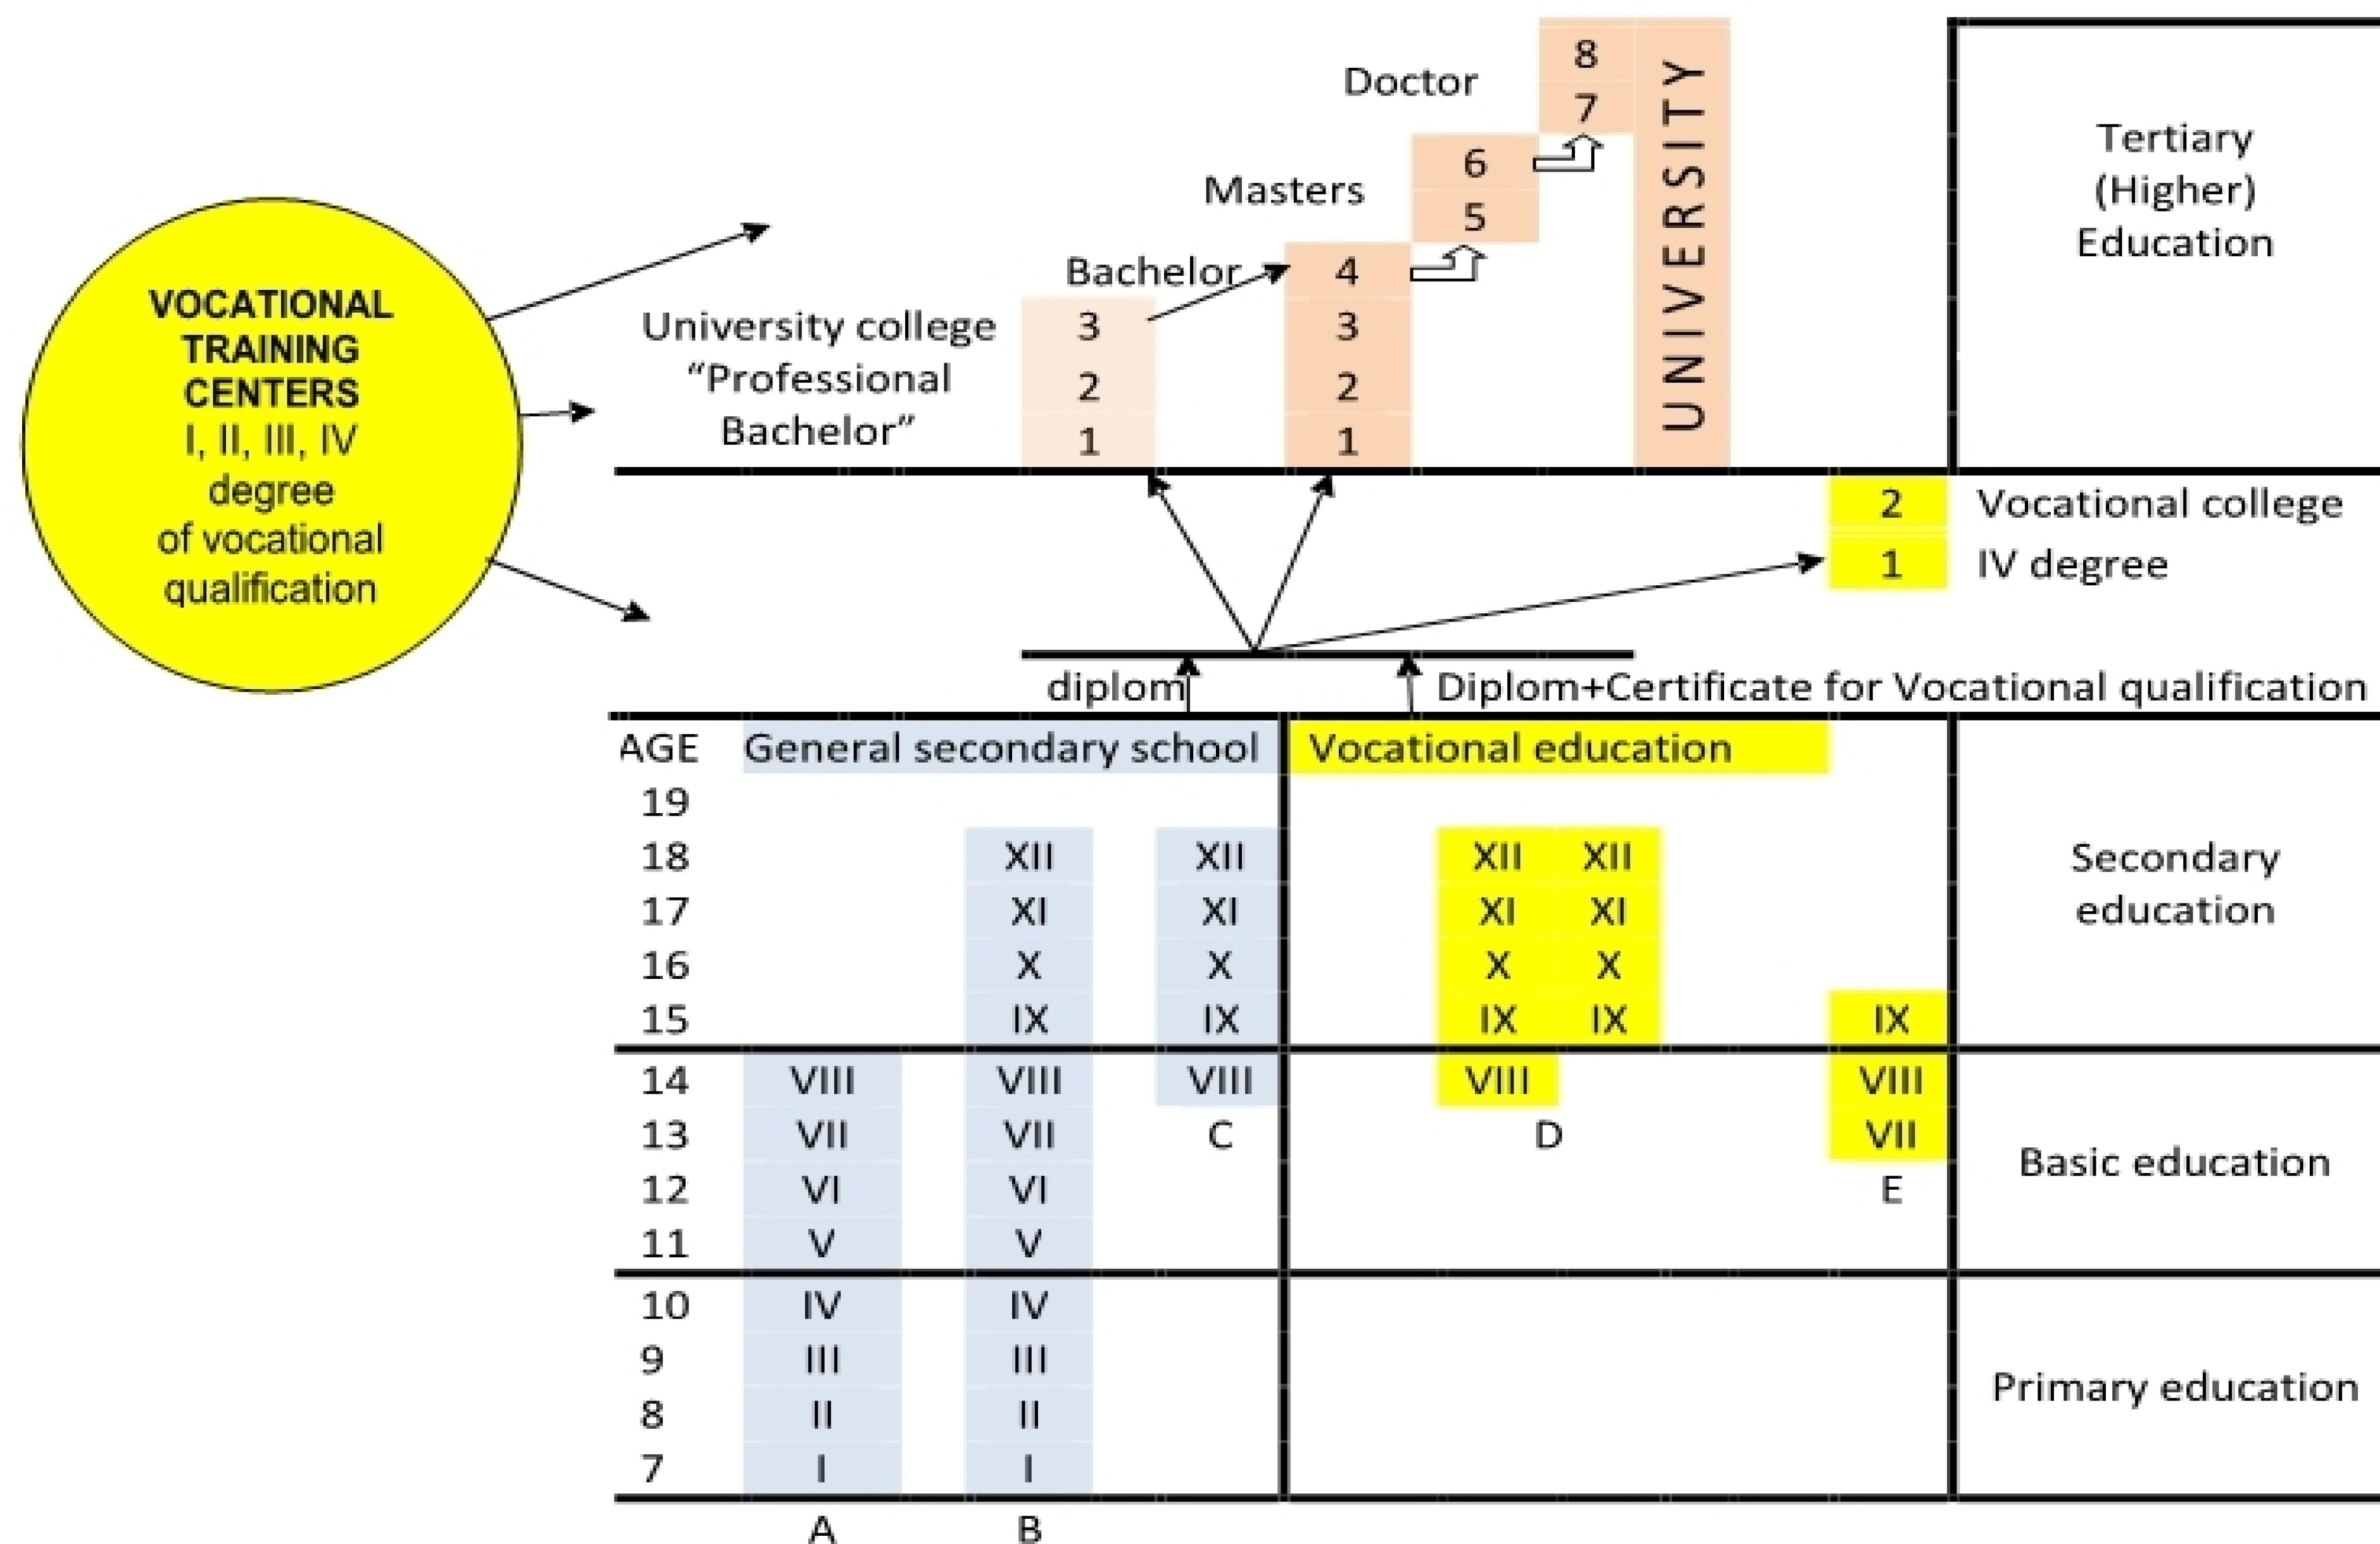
VOCATIONAL TRAINING CENTERS
I, II, III, IV degree of vocational qualification

Doctor
8
7

Masters
6
5

Bachelor
4
3
2
1

UNIVERSITY

University college "Professional Bachelor"
3
2
1

Tertiary (Higher) Education

2 Vocational college
1 IV degree

diplom
Diplom+Certificate for Vocational qualification

| AGE | General secondary school | | | Vocational education | | | |
|---|---|---|---|---|---|---|---|
| 19 | | | | | | | |
| 18 | | XII | XII | XII | XII | | |
| 17 | | XI | XI | XI | XI | | |
| 16 | | X | X | X | X | | |
| 15 | | IX | IX | IX | IX | IX | |
| 14 | VIII | VIII | VIII | VIII | | VIII | |
| 13 | VII | VII | C | D | | VII | |
| 12 | VI | VI | | | | E | |
| 11 | V | V | | | | | |
| 10 | IV | IV | | | | | |
| 9 | III | III | | | | | |
| 8 | II | II | | | | | |
| 7 | I | I | | | | | |
| | A | B | | | | | |

Secondary education

Basic education

Primary education